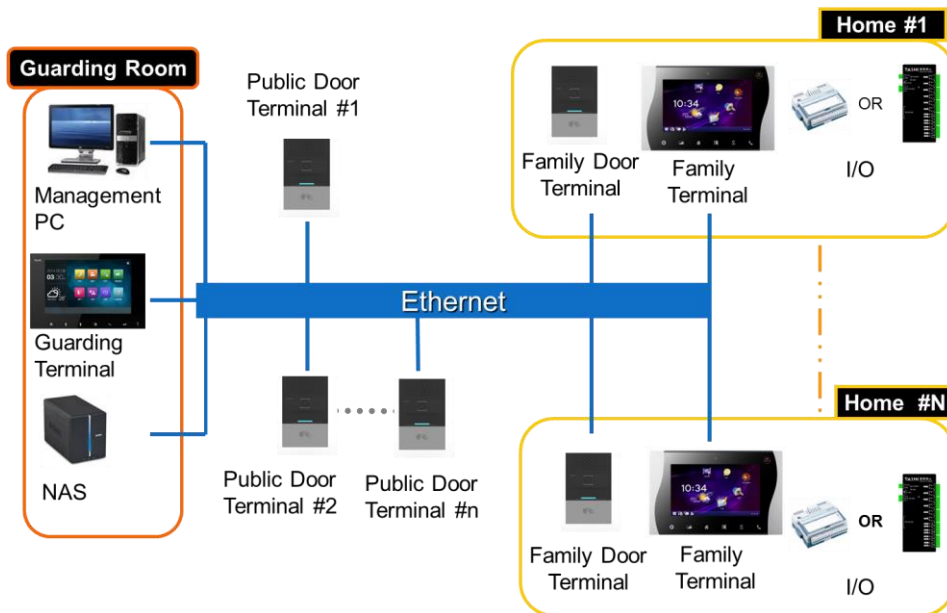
Guarding Room

Management PC

Guarding Terminal

NAS

Public Door Terminal #1

Ethernet

Public Door Terminal #2

Public Door Terminal #n

Home #1

10:34

Family Door Terminal

Family Terminal

OR

I/O

Home #N

10:34

Family Door Terminal

Family Terminal

OR

I/O